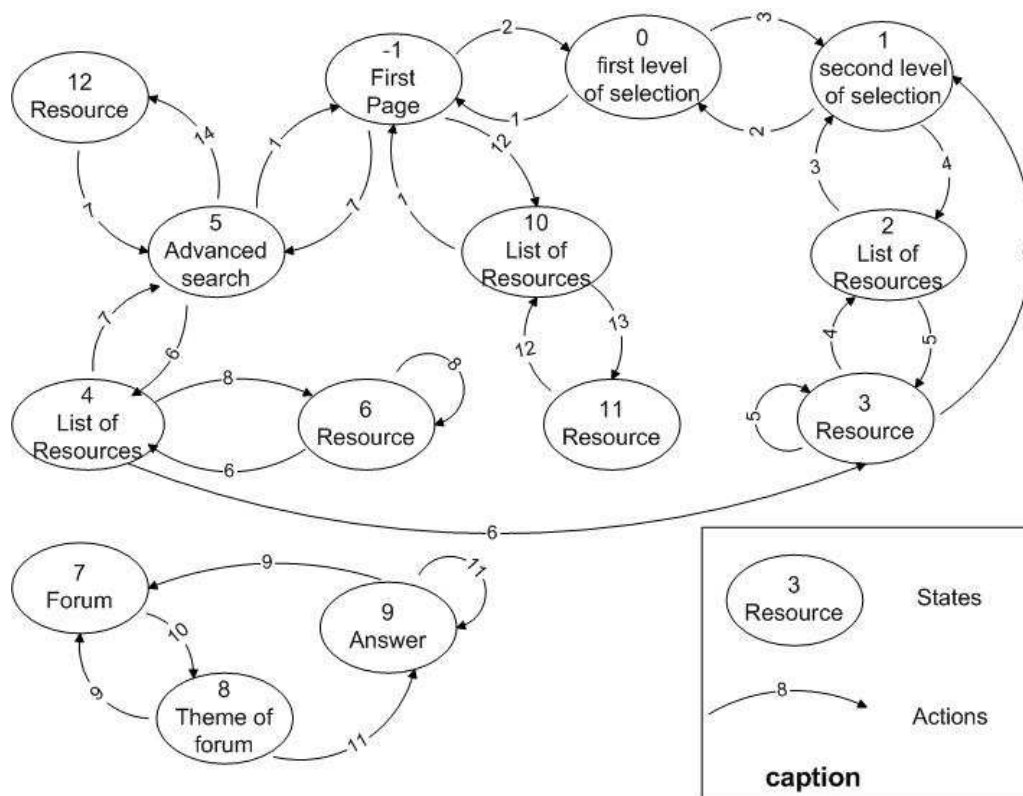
12
Resource

14

7

-1
First
Page

1

7

2

1

0
first level
of selection

3

2

1
second level
of selection

12

5
Advanced
search

1

10
List of
Resources

3

4

2
List of
Resources

7

6

13

12

4

5

4
List of
Resources

8

6
Resource

8

6

11
Resource

5

3
Resource

6

7
Forum

9

11

9
Answer

10

9

8
Theme of
forum

11

3
Resource

States

8

Actions

caption